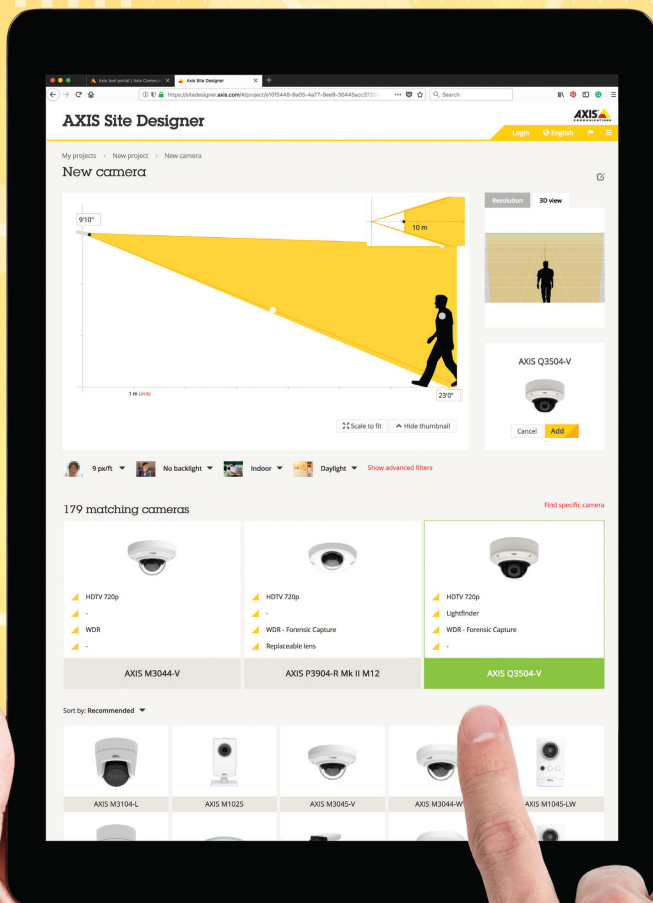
Axis test portal | Axis Commun × Axis Site Designer × +

https://sitedesigner.axis.com/#/project/e10f5448-8a05-4a77-9ee9-30445acc3735 ··· Search

AXIS Site Designer

AXIS COMMUNICATIONS

Login English

My projects > New project > New camera

New camera

9'10"

10 m

1 m Units

23'0"

Scale to fit Hide thumbnail

Resolution 3D view

AXIS Q3504-V

Cancel Add

9 px/ft No backlight Indoor Daylight Show advanced filters

179 matching cameras

Find specific camera

HDTV 720p
-
WDR
-

AXIS M3044-V

HDTV 720p
-
WDR - Forensic Capture
Replaceable lens

AXIS P3904-R Mk II M12

HDTV 720p
Lightfinder
WDR - Forensic Capture
-

AXIS Q3504-V

Sort by: Recommended

AXIS M3104-L AXIS M1025 AXIS M3045-V AXIS M3044-W AXIS M1045-LW